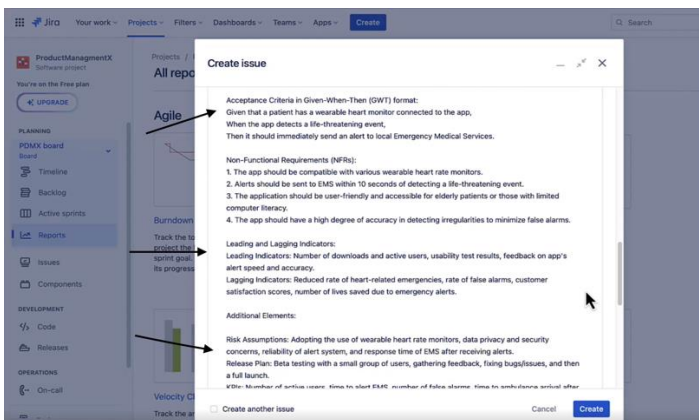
Jira Your work Projects Filters Dashboards Teams Apps Create

Search

ProductManagmentX
Software project

You're on the Free plan

UPGRADE

PLANNING

PDMX board
Board

Timeline

Backlog

Active sprints

Reports

Issues

Components

DEVELOPMENT

Code

Releases

OPERATIONS

On-call

Projects /

All repo

Agile

Burndown

Track the to project the sprint goal. its progress

Velocity Ch

Track the a

Create issue

Acceptance Criteria in Given-When-Then (GWT) format:
Given that a patient has a wearable heart monitor connected to the app,
When the app detects a life-threatening event,
Then it should immediately send an alert to local Emergency Medical Services.

Non-Functional Requirements (NFRs):
1. The app should be compatible with various wearable heart rate monitors.
2. Alerts should be sent to EMS within 10 seconds of detecting a life-threatening event.
3. The application should be user-friendly and accessible for elderly patients or those with limited computer literacy.
4. The app should have a high degree of accuracy in detecting irregularities to minimize false alarms.

Leading and Lagging Indicators:
Leading Indicators: Number of downloads and active users, usability test results, feedback on app's alert speed and accuracy.
Lagging Indicators: Reduced rate of heart-related emergencies, rate of false alarms, customer satisfaction scores, number of lives saved due to emergency alerts.

Additional Elements:

Risk Assumptions: Adopting the use of wearable heart rate monitors, data privacy and security concerns, reliability of alert system, and response time of EMS after receiving alerts.
Release Plan: Beta testing with a small group of users, gathering feedback, fixing bugs/issues, and then a full launch.
KPIs: Number of active users, time to alert EMS, number of false alarms, time to ambulance arrival after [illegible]

Create another issue

Cancel

Create